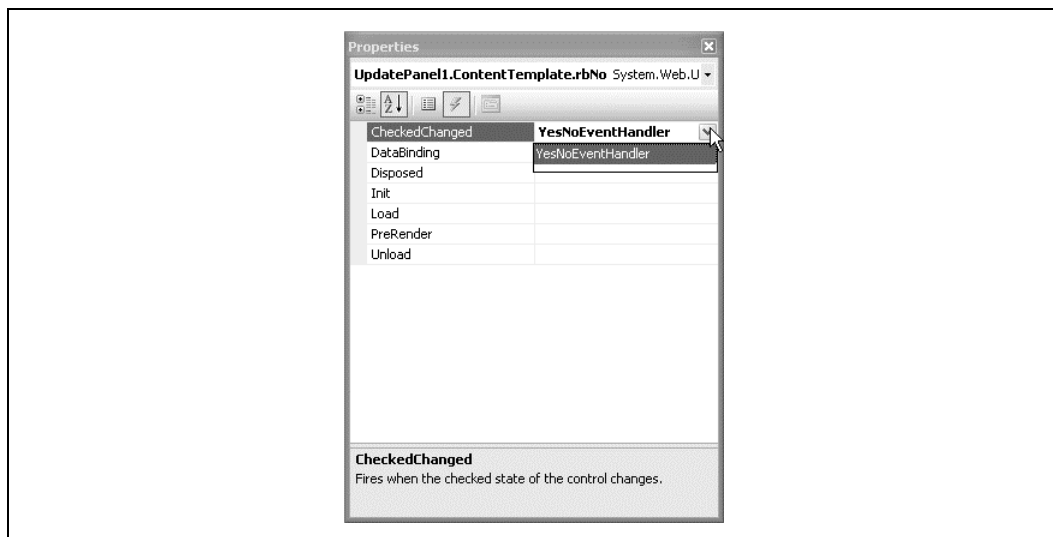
Properties

UpdatePanel1.ContentTemplate.rbNo System.Web.U

| | |
|---|---|
| CheckedChanged | YesNoEventHandler |
| DataBinding | YesNoEventHandler |
| Disposed | |
| Init | |
| Load | |
| PreRender | |
| Unload | |

CheckedChanged
Fires when the checked state of the control changes.